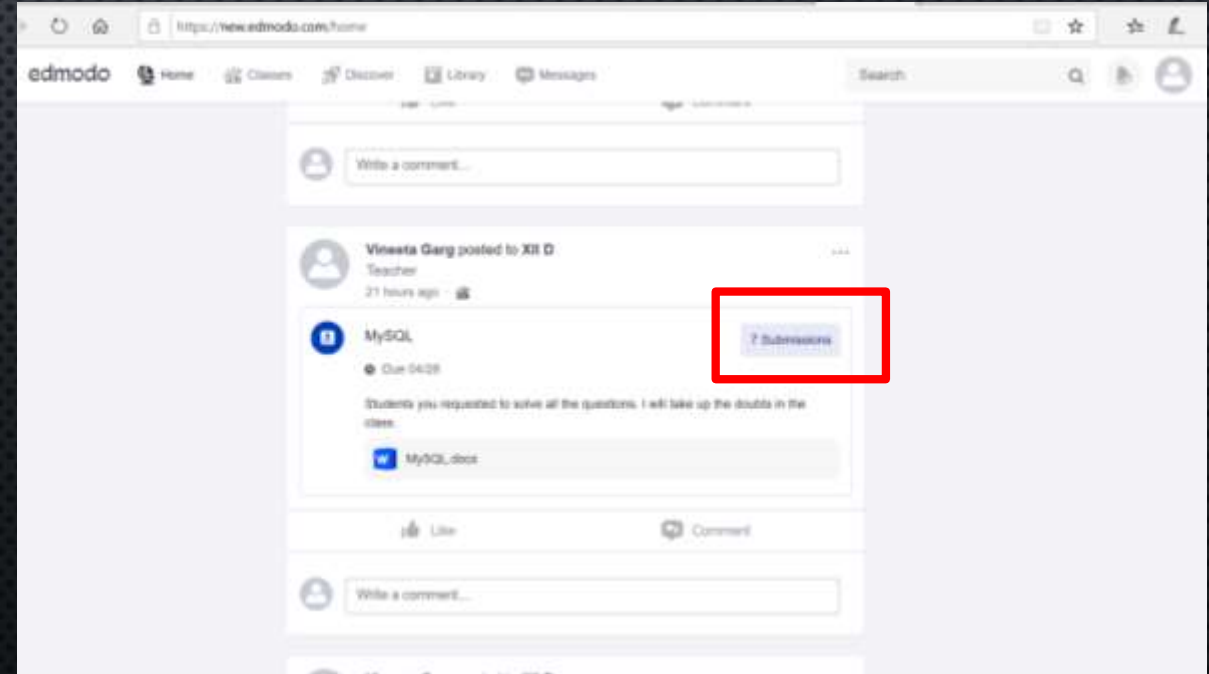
https://new.edmodo.com/home

edmodo Home Classes Discover Library Messages Search

Like Comment

Write a comment...

Vineeta Garg posted to XII D
Teacher
21 hours ago

MySQL
7 Submissions
Due 04/28

Students you requested to solve all the questions. I will take up the doubts in the class.

MySQL.docx

Like Comment

Write a comment...